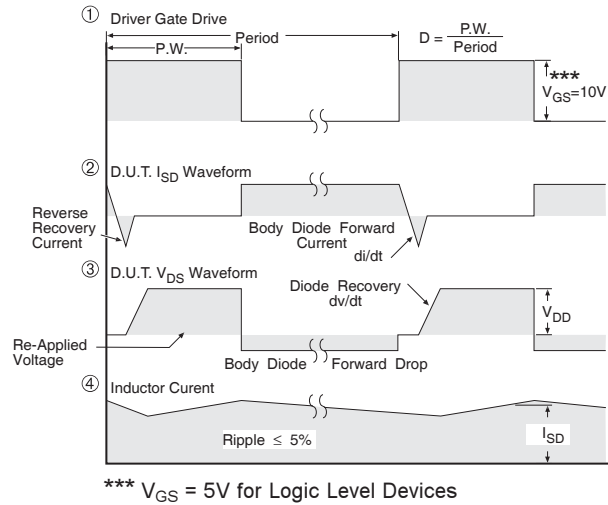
① Driver Gate Drive

P.W.

Period

$D = \frac{P.W.}{Period}$

***
$V_{GS}$=10V

② D.U.T. $I_{SD}$ Waveform

Reverse Recovery Current

Body Diode Forward Current

di/dt

③ D.U.T. $V_{DS}$ Waveform

Diode Recovery dv/dt

$V_{DD}$

Re-Applied Voltage

Body Diode Forward Drop

④ Inductor Curent

Ripple $\leq$ 5%

$I_{SD}$

*** $V_{GS}$ = 5V for Logic Level Devices